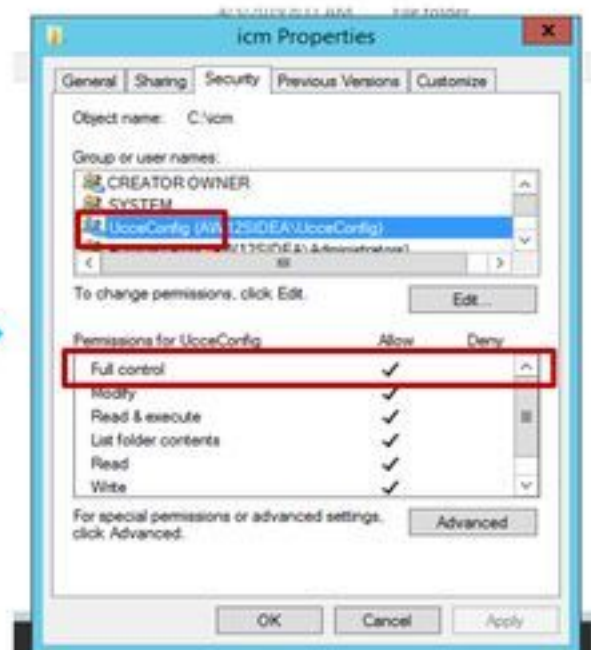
icm Properties

General | Sharing | Security | Previous Versions | Customize

Object name: C:\icm

Group or user names:

CREATOR OWNER

SYSTEM

UcceConfig (AW12SIDEA\UcceConfig)

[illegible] (AW12SIDEA\Administrators)

To change permissions, click Edit.

Edit...

| Permissions for UcceConfig | Allow | Deny |
|---|---|---|
| Full control | ✓ | |
| Modify | ✓ | |
| Read & execute | ✓ | |
| List folder contents | ✓ | |
| Read | ✓ | |
| Write | ✓ | |

For special permissions or advanced settings, click Advanced.

Advanced

OK | Cancel | Apply